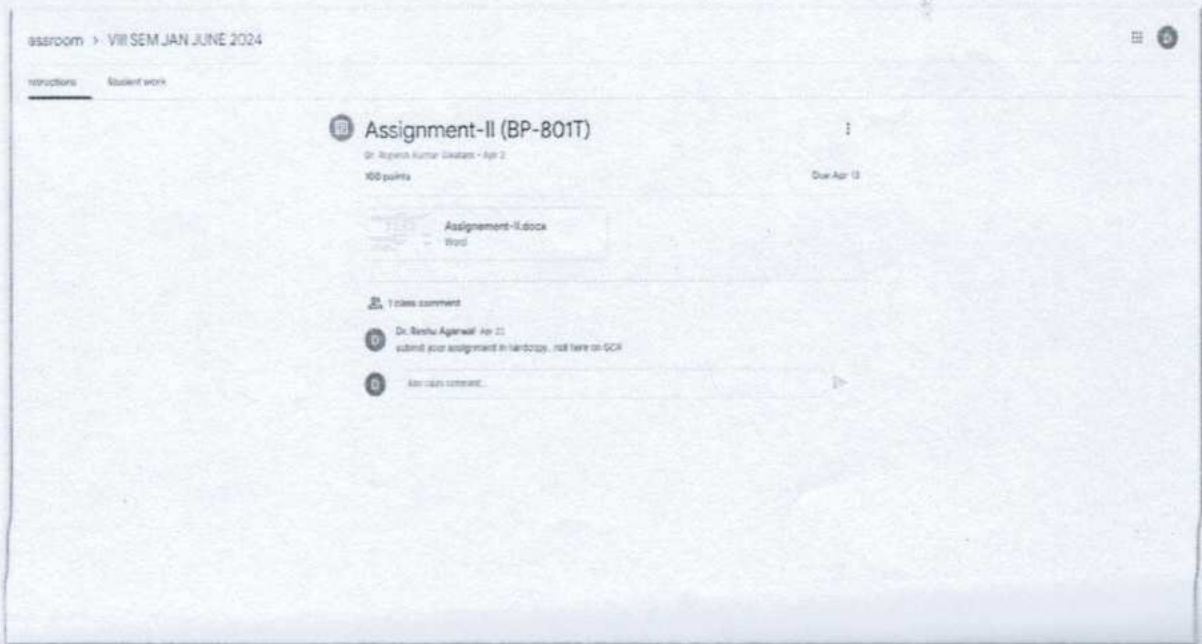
assroom > VIII SEM JAN JUNE 2024

nstructions Student work

Assignment-II (BP-801T)

Dr. Rajesh Kumar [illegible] • Apr 2

100 points

Due Apr 13

Assignement-II.docx
Word

1 class comment

Dr. Reshu Agarwal Apr 23
submit your assignment in hardcopy , not here on GCR

Add class comment...